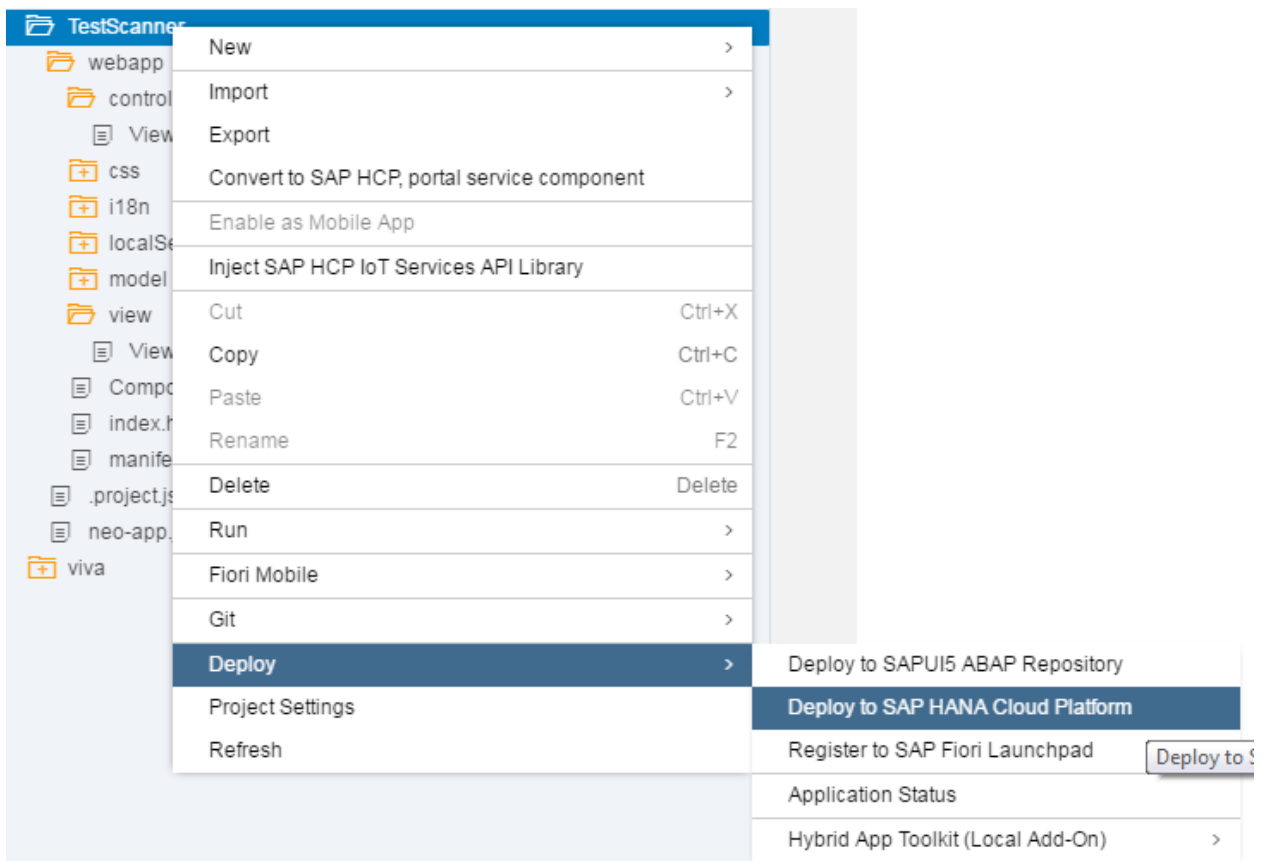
TestScanner
webapp
control
View
css
i18n
localSe
model
view
View
Compo
index.h
manife
.project.js
neo-app.
viva

New >
Import >
Export
Convert to SAP HCP, portal service component
Enable as Mobile App
Inject SAP HCP IoT Services API Library
Cut Ctrl+X
Copy Ctrl+C
Paste Ctrl+V
Rename F2
Delete Delete
Run >
Fiori Mobile >
Git >
Deploy >
Project Settings
Refresh

Deploy to SAPUI5 ABAP Repository
Deploy to SAP HANA Cloud Platform
Register to SAP Fiori Launchpad
Application Status
Hybrid App Toolkit (Local Add-On) >

Deploy to S